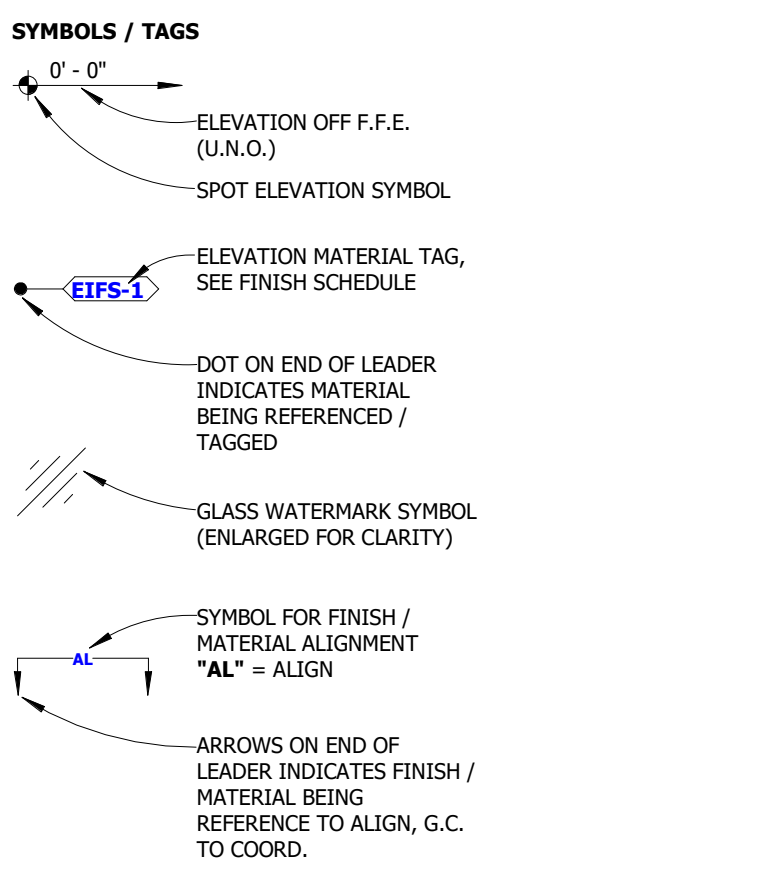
SYMBOLS / TAGS

0' - 0"

ELEVATION OFF F.F.E. (U.N.O.)

SPOT ELEVATION SYMBOL

EIFS-1

ELEVATION MATERIAL TAG, SEE FINISH SCHEDULE

DOT ON END OF LEADER INDICATES MATERIAL BEING REFERENCED / TAGGED

GLASS WATERMARK SYMBOL (ENLARGED FOR CLARITY)

AL

SYMBOL FOR FINISH / MATERIAL ALIGNMENT **"AL"** = ALIGN

ARROWS ON END OF LEADER INDICATES FINISH / MATERIAL BEING REFERENCE TO ALIGN, G.C. TO COORD.